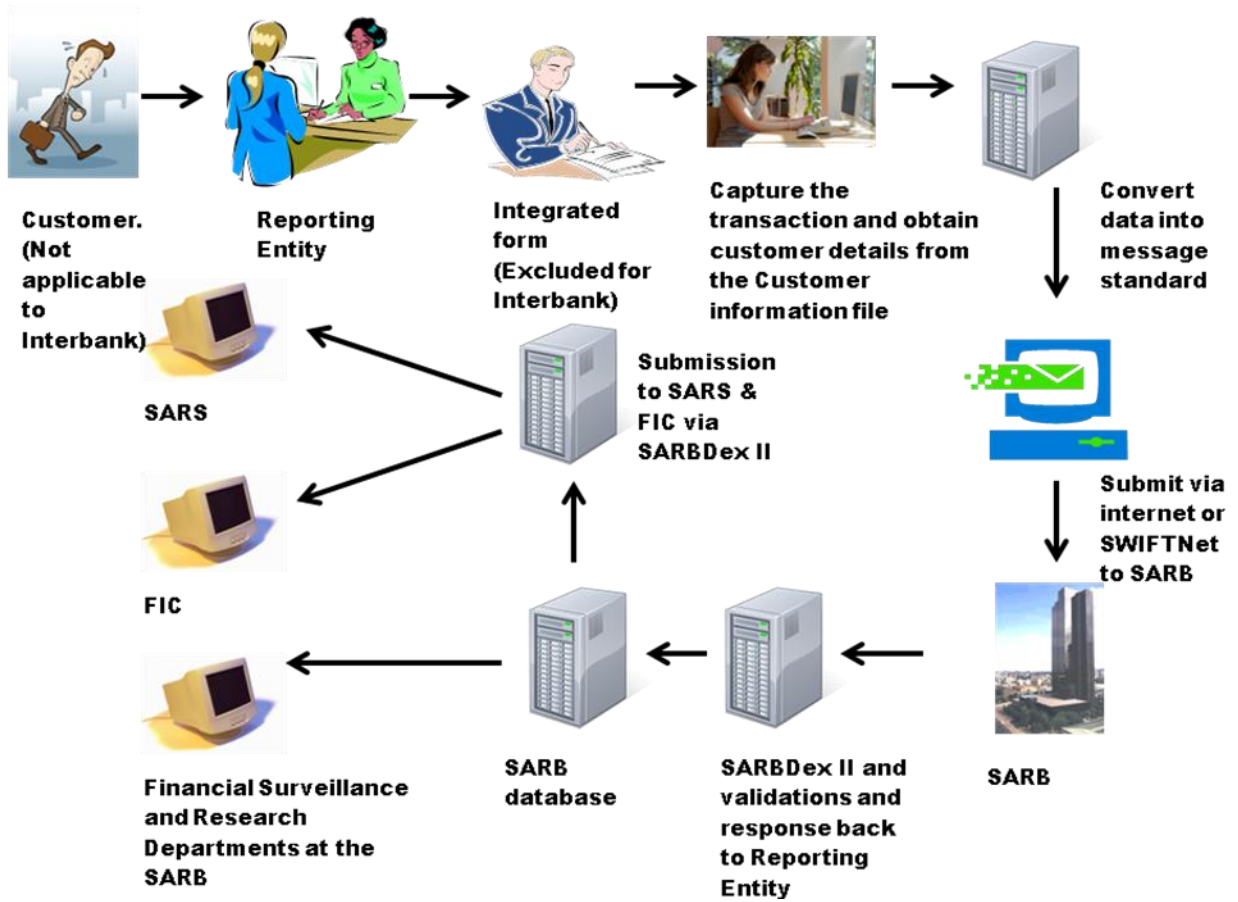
Customer. (Not applicable to Interbank)

Reporting Entity

Integrated form (Excluded for Interbank)

Capture the transaction and obtain customer details from the Customer information file

Convert data into message standard

Submit via internet or SWIFTNet to SARB

SARB

SARBDex II and validations and response back to Reporting Entity

SARB database

Submission to SARS & FIC via SARBDex II

SARS

FIC

Financial Surveillance and Research Departments at the SARB